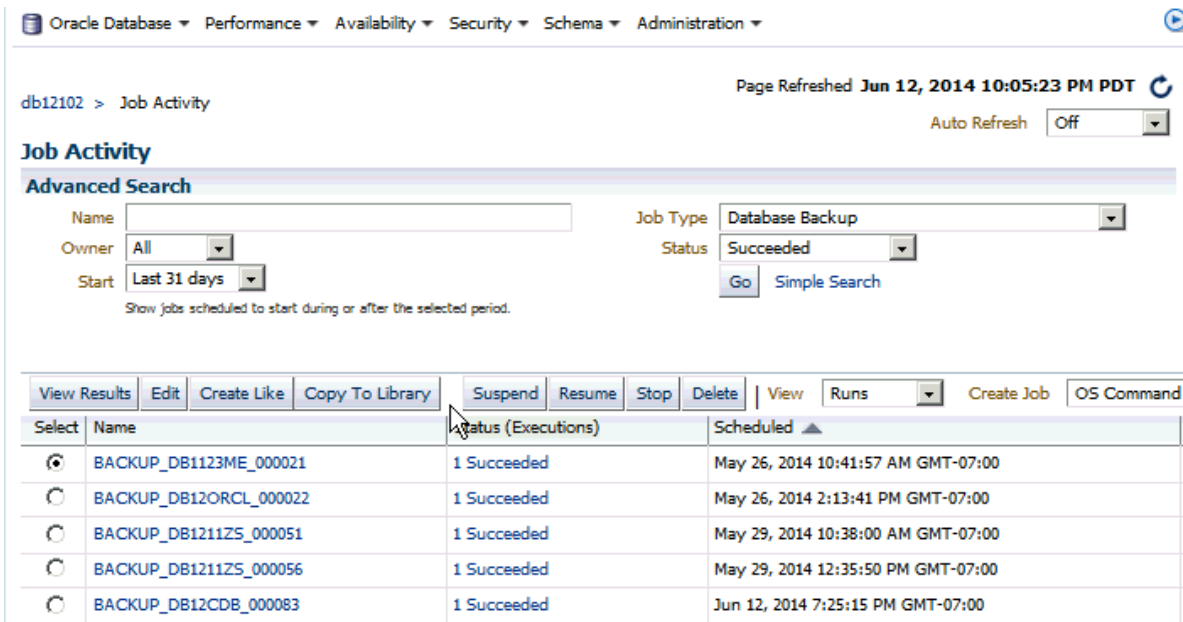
Oracle Database ▾ Performance ▾ Availability ▾ Security ▾ Schema ▾ Administration ▾

db12102 > Job Activity

Page Refreshed Jun 12, 2014 10:05:23 PM PDT

Auto Refresh Off

Job Activity

Advanced Search

Name

Owner All

Start Last 31 days

Show jobs scheduled to start during or after the selected period.

Job Type Database Backup

Status Succeeded

Go Simple Search

View Results | Edit | Create Like | Copy To Library | Suspend | Resume | Stop | Delete | View Runs | Create Job OS Command

| Select | Name | Status (Executions) | Scheduled |
|---|---|---|---|
| ⦿ | BACKUP_DB1123ME_000021 | 1 Succeeded | May 26, 2014 10:41:57 AM GMT-07:00 |
| ○ | BACKUP_DB12ORCL_000022 | 1 Succeeded | May 26, 2014 2:13:41 PM GMT-07:00 |
| ○ | BACKUP_DB1211ZS_000051 | 1 Succeeded | May 29, 2014 10:38:00 AM GMT-07:00 |
| ○ | BACKUP_DB1211ZS_000056 | 1 Succeeded | May 29, 2014 12:35:50 PM GMT-07:00 |
| ○ | BACKUP_DB12CDB_000083 | 1 Succeeded | Jun 12, 2014 7:25:15 PM GMT-07:00 |